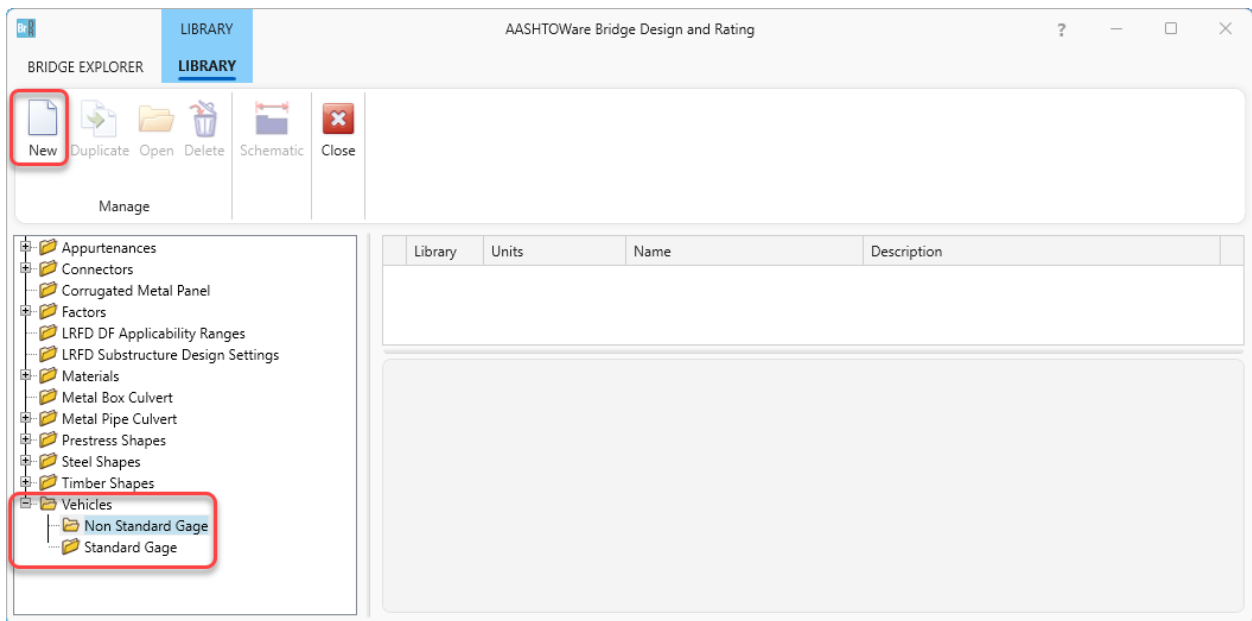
BrR LIBRARY AASHTOWare Bridge Design and Rating ?

BRIDGE EXPLORER LIBRARY

New Duplicate Open Delete Schematic Close

Manage

Appurtenances
Connectors
Corrugated Metal Panel
Factors
LRFD DF Applicability Ranges
LRFD Substructure Design Settings
Materials
Metal Box Culvert
Metal Pipe Culvert
Prestress Shapes
Steel Shapes
Timber Shapes
Vehicles
Non Standard Gage
Standard Gage

| Library | Units | Name | Description |
|---|---|---|---|